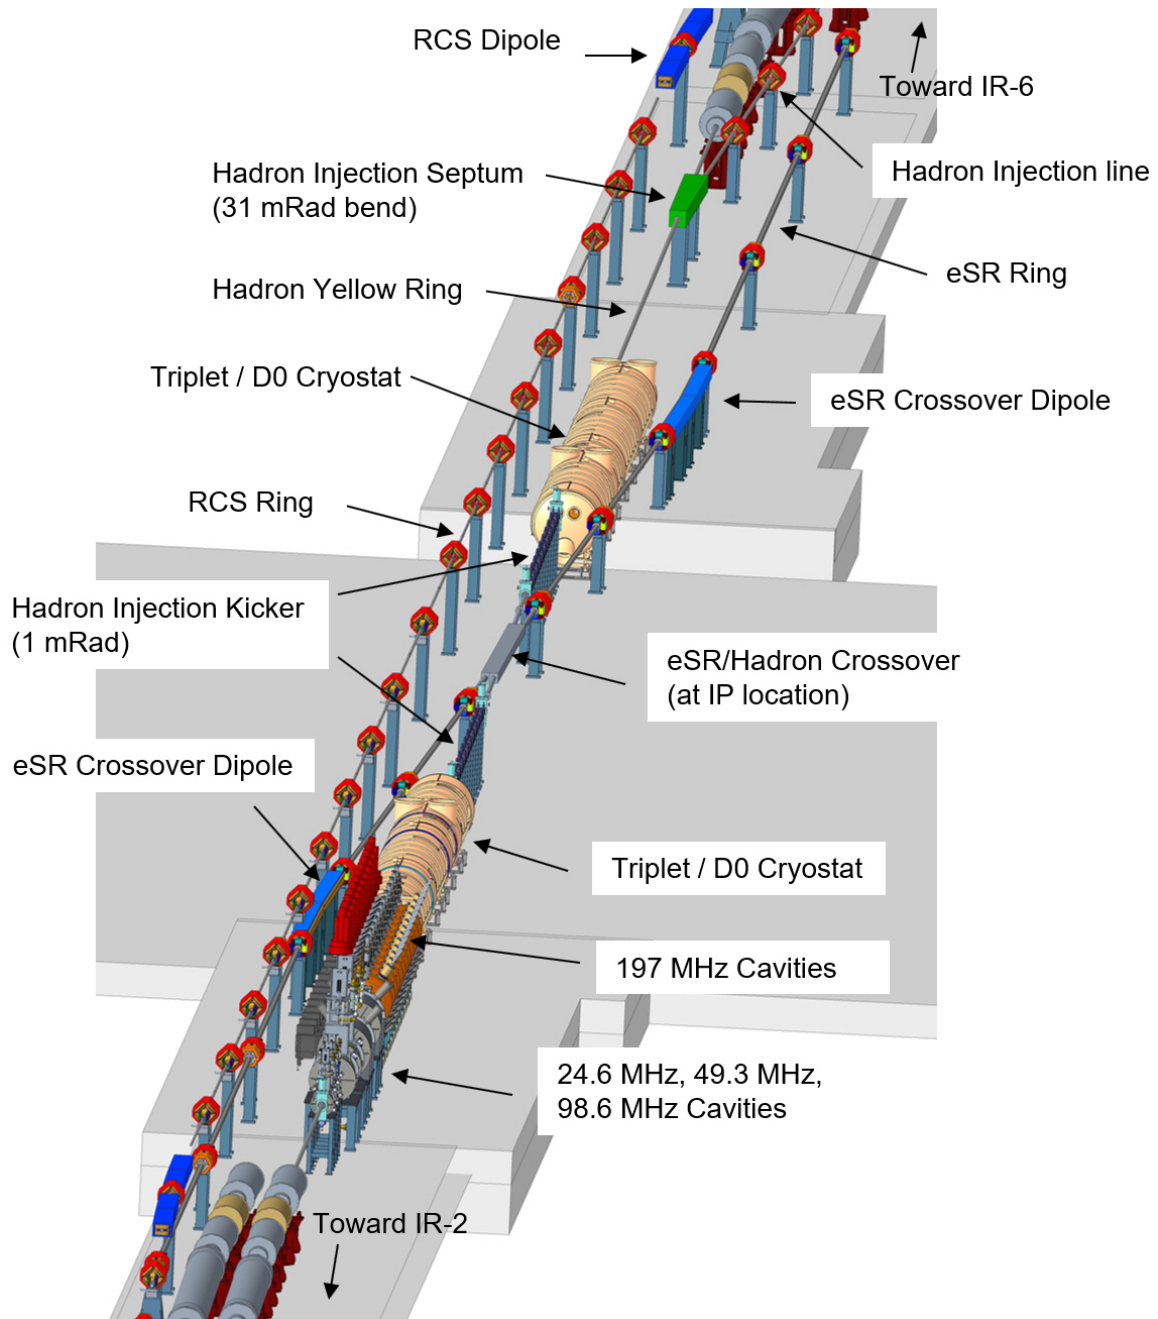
RCS Dipole

Toward IR-6

Hadron Injection Septum (31 mRad bend)

Hadron Injection line

eSR Ring

Hadron Yellow Ring

Triplet / D0 Cryostat

eSR Crossover Dipole

RCS Ring

Hadron Injection Kicker (1 mRad)

eSR/Hadron Crossover (at IP location)

eSR Crossover Dipole

Triplet / D0 Cryostat

197 MHz Cavities

24.6 MHz, 49.3 MHz, 98.6 MHz Cavities

Toward IR-2